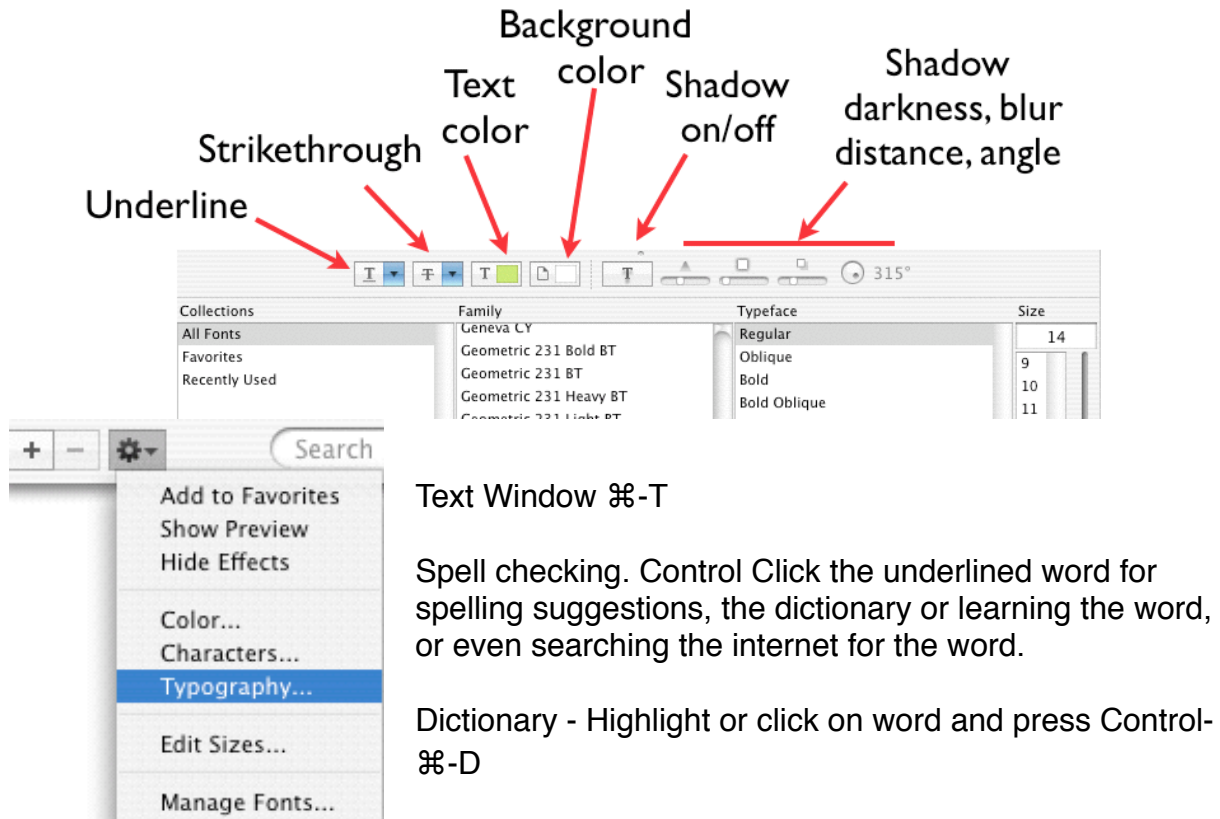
Background color

Text color

Shadow on/off

Shadow darkness, blur distance, angle

Strikethrough

Underline

T T T 315°

| Collections | Family | Typeface | Size |
|---|---|---|---|
| All Fonts | Geneva CY | Regular | 14 |
| Favorites | Geometric 231 Bold BT | Oblique | 9 |
| Recently Used | Geometric 231 BT | Bold | 10 |
| | Geometric 231 Heavy BT | Bold Oblique | 11 |
| | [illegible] | | |

+ − Search

Add to Favorites
Show Preview
Hide Effects

Color...
Characters...
Typography...

Edit Sizes...

Manage Fonts...

Text Window ⌘-T

Spell checking. Control Click the underlined word for spelling suggestions, the dictionary or learning the word, or even searching the internet for the word.

Dictionary - Highlight or click on word and press Control-⌘-D